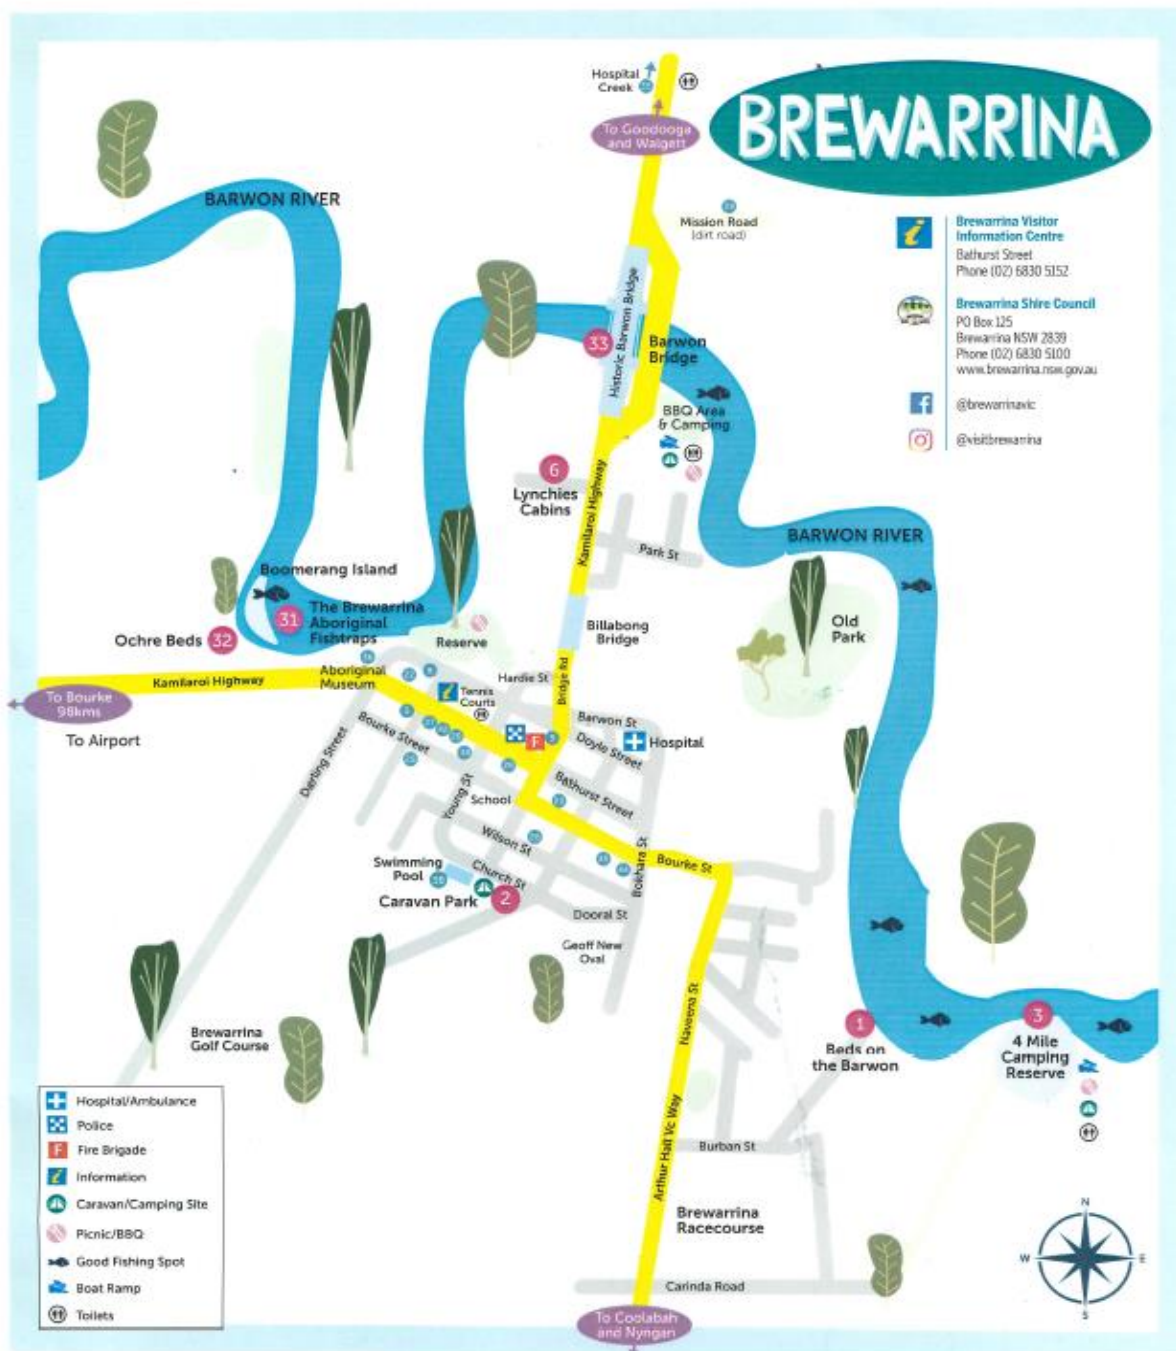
BREWARRINA

Hospital Creek

To Goodooga and Walgett

Mission Road (dirt road)

Brewarrina Visitor Information Centre
Bathurst Street
Phone (02) 6830 5152

Brewarrina Shire Council
PO Box 125
Brewarrina NSW 2839
Phone (02) 6830 5100
www.brewarrina.nsw.gov.au

@brewarrinavic

@visitbrewarrina

BARWON RIVER

33 Historic Barwon Bridge

Barwon Bridge

BBQ Area & Camping

6 Lynchies Cabins

Kamilaroi Highway

Park St

BARWON RIVER

Boomerang Island

31 The Brewarrina Aboriginal Fishtraps

Ochre Beds 32

Reserve

Billabong Bridge

Old Park

Aboriginal Museum

Kamilaroi Highway

To Bourke 98kms

To Airport

Hardie St

Bridge Rd

Tennis Courts

Barwon St

Doyle Street

Hospital

Bourke Street

Darling Street

Bathurst Street

Young St

School

Wilson St

Swimming Pool

Church St

Caravan Park 2

Bokhara St

Bourke St

Dooral St

Geoff New Oval

Brewarrina Golf Course

Naveena St

1 Beds on the Barwon

3 4 Mile Camping Reserve

Arthur Hall Vc Way

Burban St

Brewarrina Racecourse

Carinda Road

To Coolabah and Nyngan

Hospital/Ambulance
Police
Fire Brigade
Information
Caravan/Camping Site
Picnic/BBQ
Good Fishing Spot
Boat Ramp
Toilets

N
W
E
S